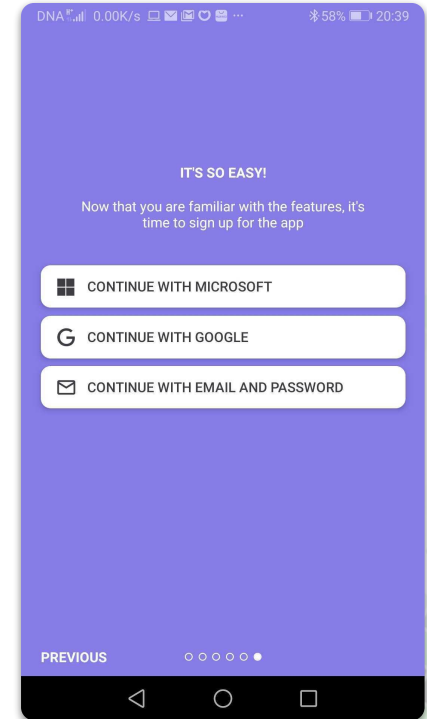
DNA 0.00K/s ··· 58% 20:39

IT'S SO EASY!

Now that you are familiar with the features, it's time to sign up for the app

CONTINUE WITH MICROSOFT

CONTINUE WITH GOOGLE

CONTINUE WITH EMAIL AND PASSWORD

PREVIOUS